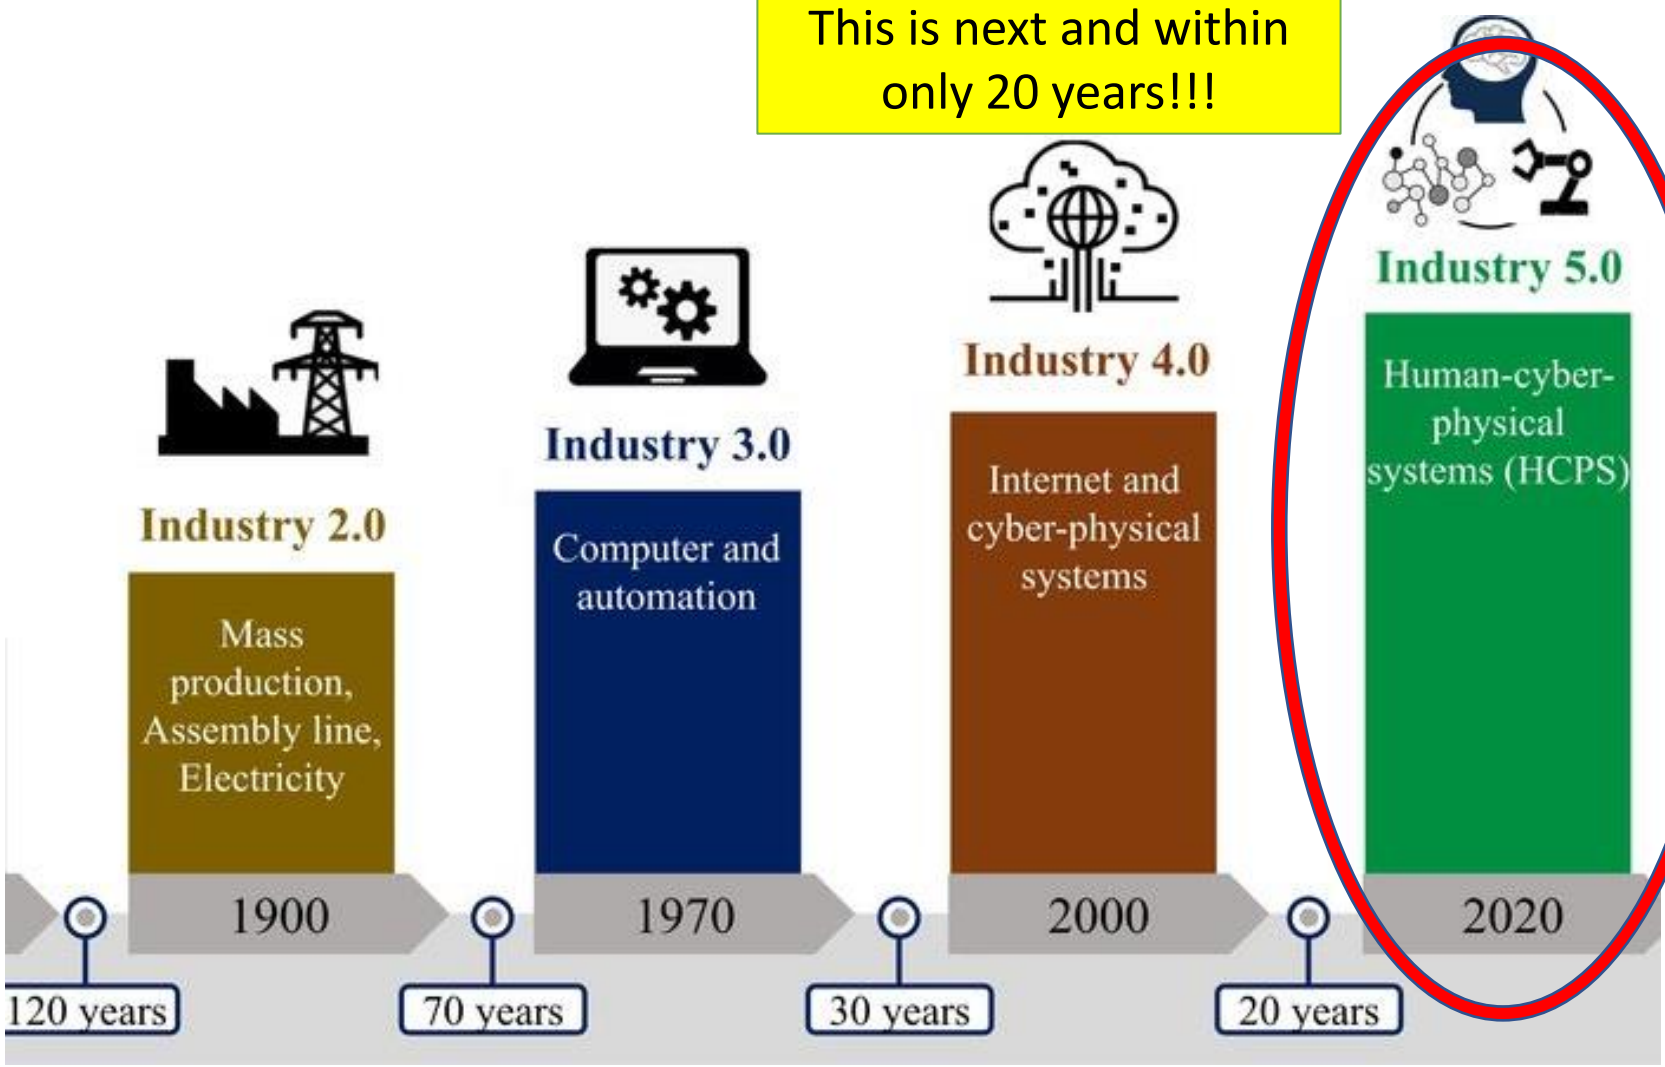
This is next and within only 20 years!!!

Industry 2.0

Mass production, Assembly line, Electricity

Industry 3.0

Computer and automation

Industry 4.0

Internet and cyber-physical systems

Industry 5.0

Human-cyber-physical systems (HCPS)

1900

1970

2000

2020

120 years

70 years

30 years

20 years